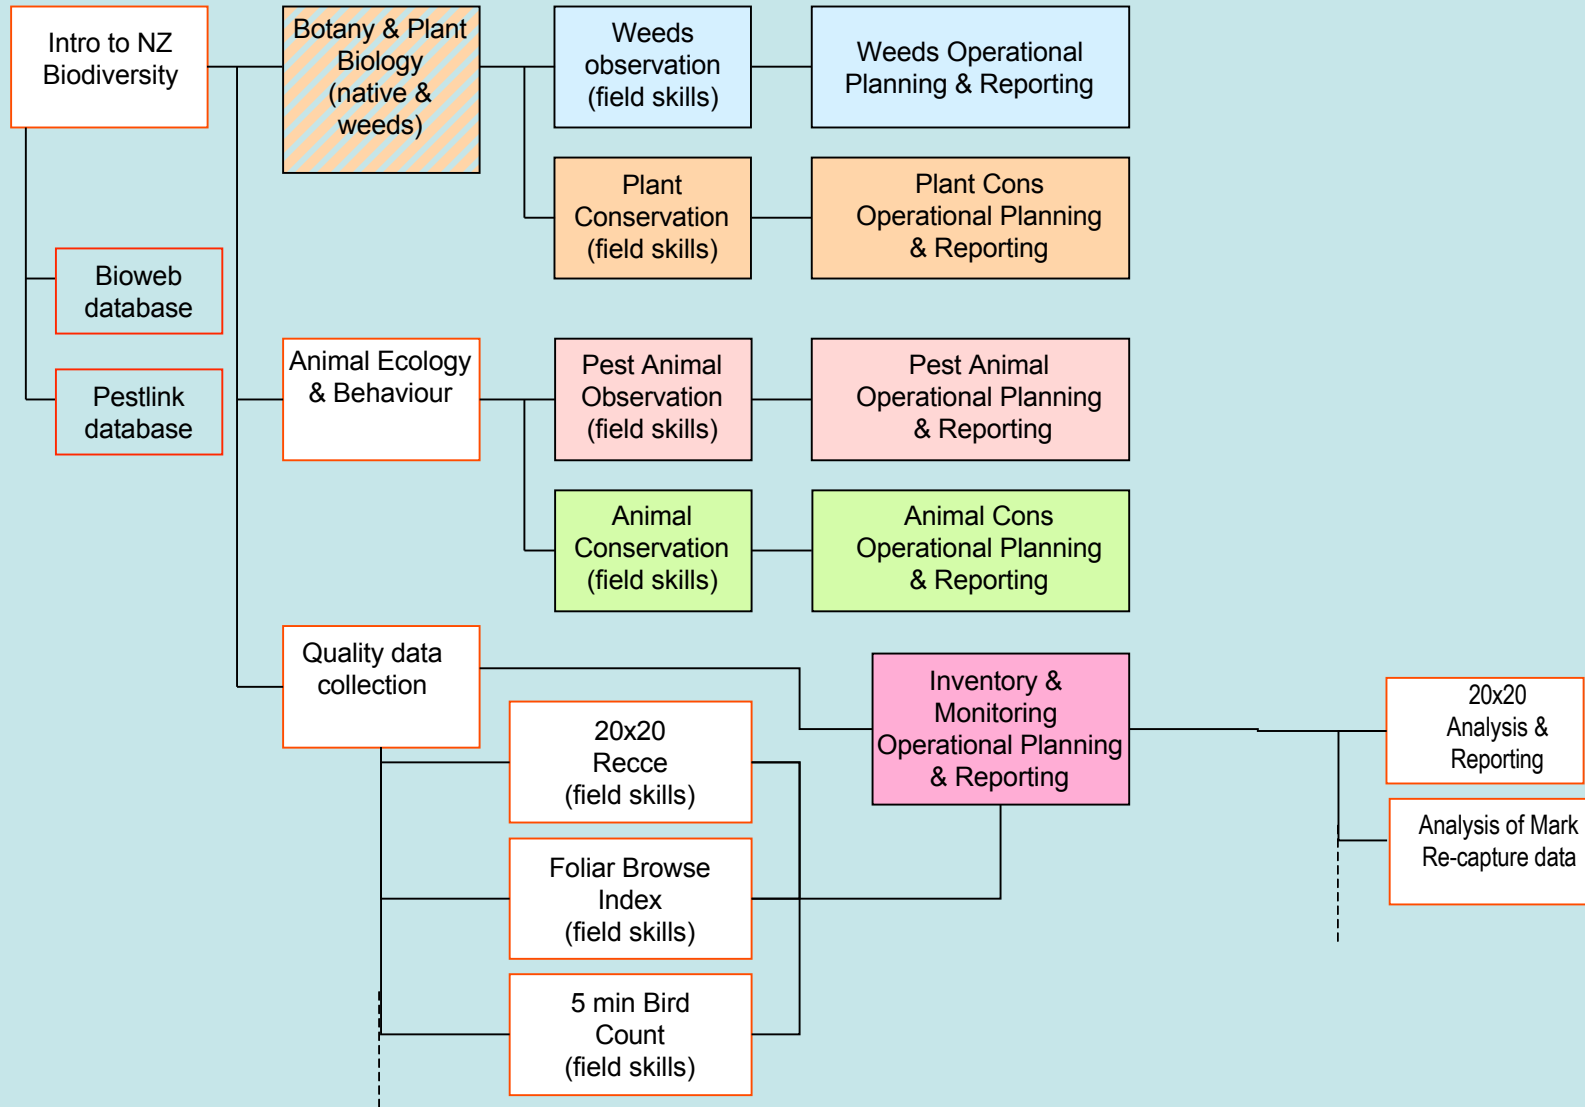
Intro to NZ Biodiversity

Bioweb database

Pestlink database

Botany & Plant Biology (native & weeds)

Weeds observation (field skills)

Weeds Operational Planning & Reporting

Plant Conservation (field skills)

Plant Cons Operational Planning & Reporting

Animal Ecology & Behaviour

Pest Animal Observation (field skills)

Pest Animal Operational Planning & Reporting

Animal Conservation (field skills)

Animal Cons Operational Planning & Reporting

Quality data collection

Inventory & Monitoring Operational Planning & Reporting

20x20 Analysis & Reporting

Analysis of Mark Re-capture data

20x20 Recce (field skills)

Foliar Browse Index (field skills)

5 min Bird Count (field skills)